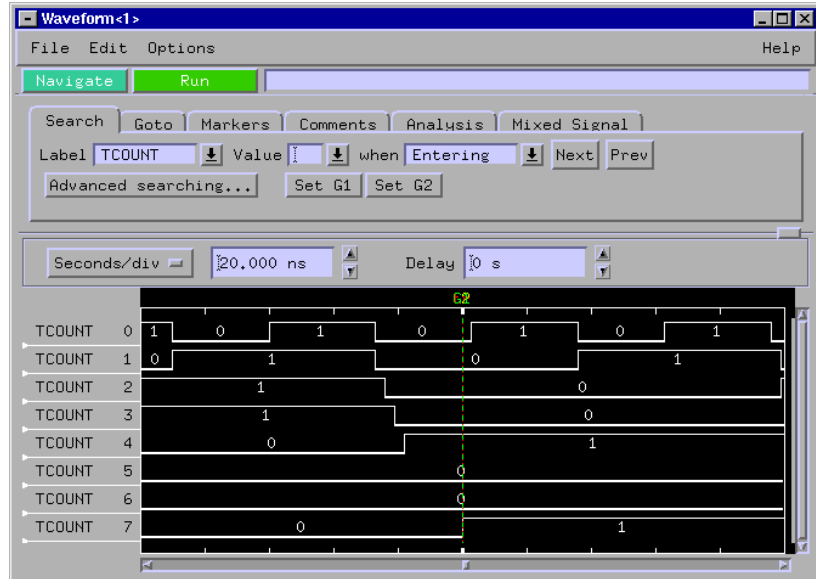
Waveform<1>

File Edit Options Help

Navigate Run

Search Goto Markers Comments Analysis Mixed Signal

Label TCOUNT Value when Entering Next Prev

Advanced searching... Set G1 Set G2

Seconds/div 20.000 ns Delay 0 s

G2

TCOUNT 0 1 0 1 0 1 0 1
TCOUNT 1 0 1 0 1
TCOUNT 2 1 0
TCOUNT 3 1 0
TCOUNT 4 0 1
TCOUNT 5 0
TCOUNT 6 0
TCOUNT 7 0 1